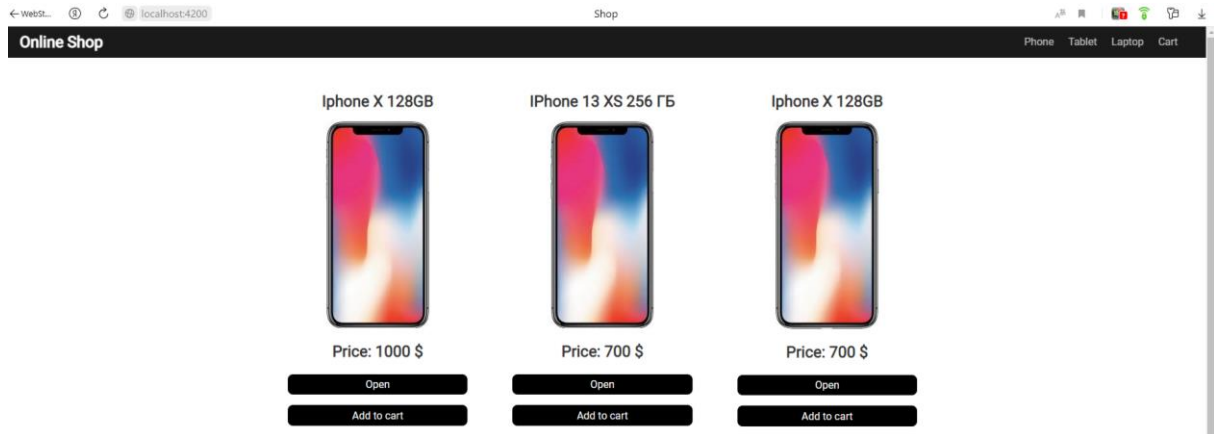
← WebSt... localhost:4200

Shop

Online Shop

Phone Tablet Laptop Cart

Iphone X 128GB

Price: 1000 $

Open

Add to cart

IPhone 13 XS 256 ГБ

Price: 700 $

Open

Add to cart

Iphone X 128GB

Price: 700 $

Open

Add to cart